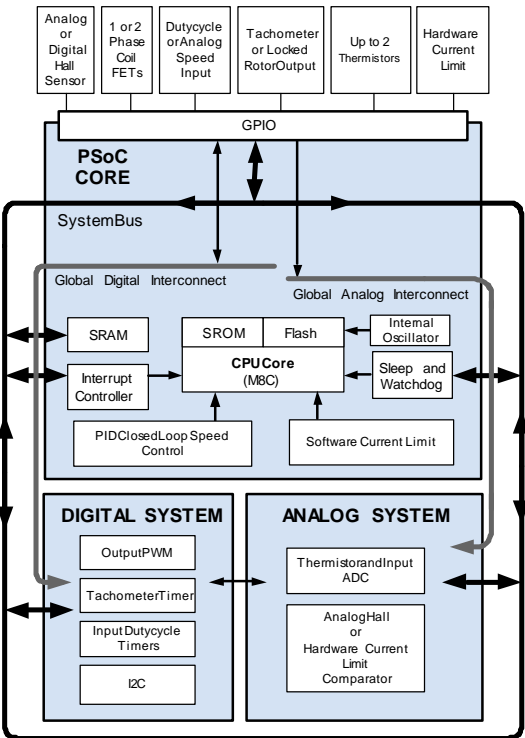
Analog or Digital Hall Sensor

1 or 2 Phase Coil FETs

Dutycycle orAnalog Speed Input

Tachometer or Locked RotorOutput

Up to 2 Thermistors

Hardware Current Limit

GPIO

PSoC CORE

SystemBus

Global Digital Interconnect

Global Analog Interconnect

SRAM

SROM

Flash

Internal Oscillator

Interrupt Controller

CPUCore (M8C)

Sleep and Watchdog

PIDClosedLoop Speed Control

Software Current Limit

DIGITAL SYSTEM

OutputPWM

TachometerTimer

Input Dutycycle Timers

I2C

ANALOG SYSTEM

ThermistorandInput ADC

AnalogHall or Hardware Current Limit Comparator